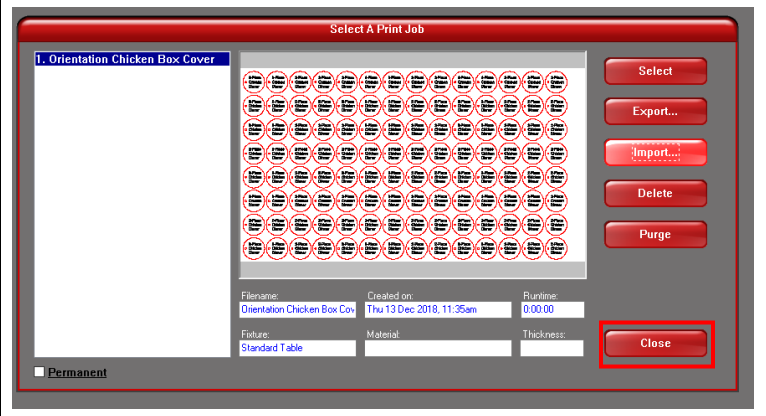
Select A Print Job

1. Orientation Chicken Box Cover

Select
Export...
Import...
Delete
Purge

Filename:
Orientation Chicken Box Cov

Created on:
Thu 13 Dec 2018, 11:35am

Runtime:
0:00:00

Fixture:
Standard Table

Material:

Thickness:

Close

Permanent